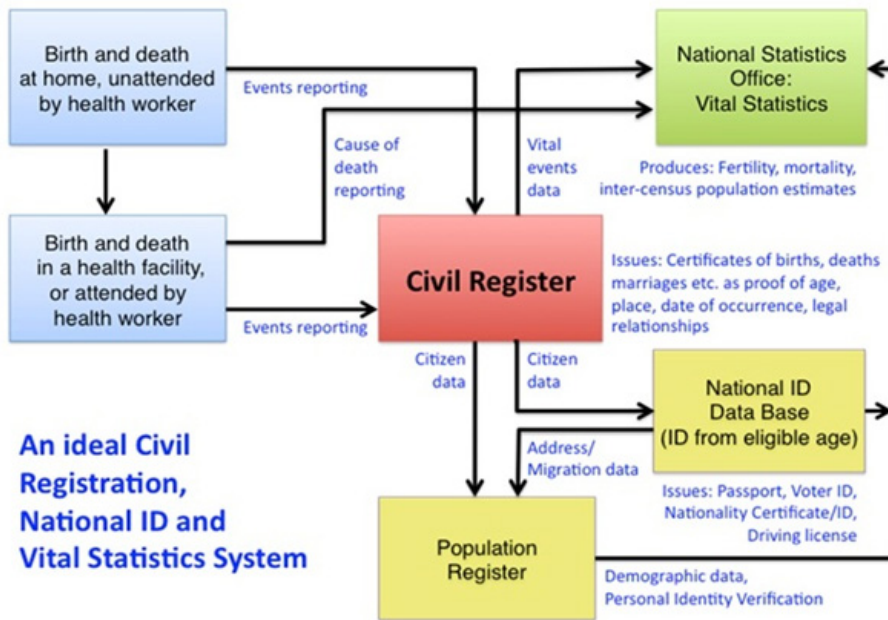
Birth and death at home, unattended by health worker

Events reporting

National Statistics Office: Vital Statistics

Cause of death reporting

Vital events data

Produces: Fertility, mortality, inter-census population estimates

Birth and death in a health facility, or attended by health worker

Civil Register

Issues: Certificates of births, deaths marriages etc. as proof of age, place, date of occurrence, legal relationships

Events reporting

Citizen data

Citizen data

National ID Data Base (ID from eligible age)

Address/ Migration data

An ideal Civil Registration, National ID and Vital Statistics System

Issues: Passport, Voter ID, Nationality Certificate/ID, Driving license

Population Register

Demographic data, Personal Identity Verification